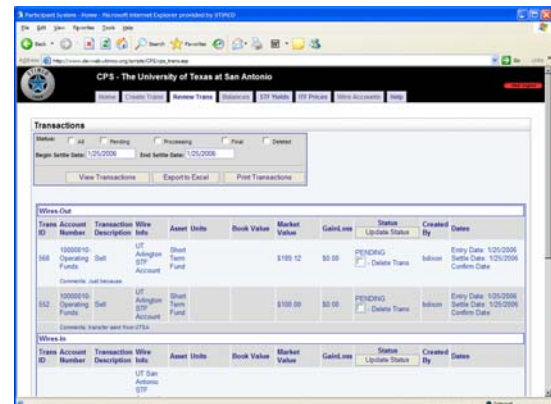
Participant System - Home - Microsoft Internet Explorer provided by UTIMCO

File Edit View Favorites Tools Help

Back Search Favorites

Address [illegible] Go Links

CPS - The University of Texas at San Antonio

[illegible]

Home Create Trans Review Trans Balances STF Yields ITF Prices Wire Accounts Help

Transactions

Status: All Pending Processing Final Deleted

Begin Settle Date: 1/25/2006 End Settle Date: 1/25/2006

View Transactions Export to Excel Print Transactions

Wires-Out

| Trans ID | Account Number | Transaction Description | Wire Info | Asset | Units | Book Value | Market Value | Gain/Loss | Status Update Status | Created By | Dates |
|---|---|---|---|---|---|---|---|---|---|---|---|
| 566 | 10000010-Operating Funds | Sell | UT Arlington STF Account | Short Term Fund | | | $199.12 | $0.00 | PENDING Delete Trans | bdixon | Entry Date: 1/25/2006 Settle Date: 1/25/2006 Confirm Date: |
| Comments: Just because | | | | | | | | | | | |
| 552 | 10000010-Operating Funds | Sell | UT Arlington STF Account | Short Term Fund | | | $100.00 | $0.00 | PENDING Delete Trans | bdixon | Entry Date: 1/25/2006 Settle Date: 1/25/2006 Confirm Date: |
| Comments: transfer sent from UTSA | | | | | | | | | | | |

Wires-In

| Trans ID | Account Number | Transaction Description | Wire Info | Asset | Units | Book Value | Market Value | Gain/Loss | Status Update Status | Created By | Dates |
|---|---|---|---|---|---|---|---|---|---|---|---|
| | | | UT San Antonio STF | | | | | | | | |